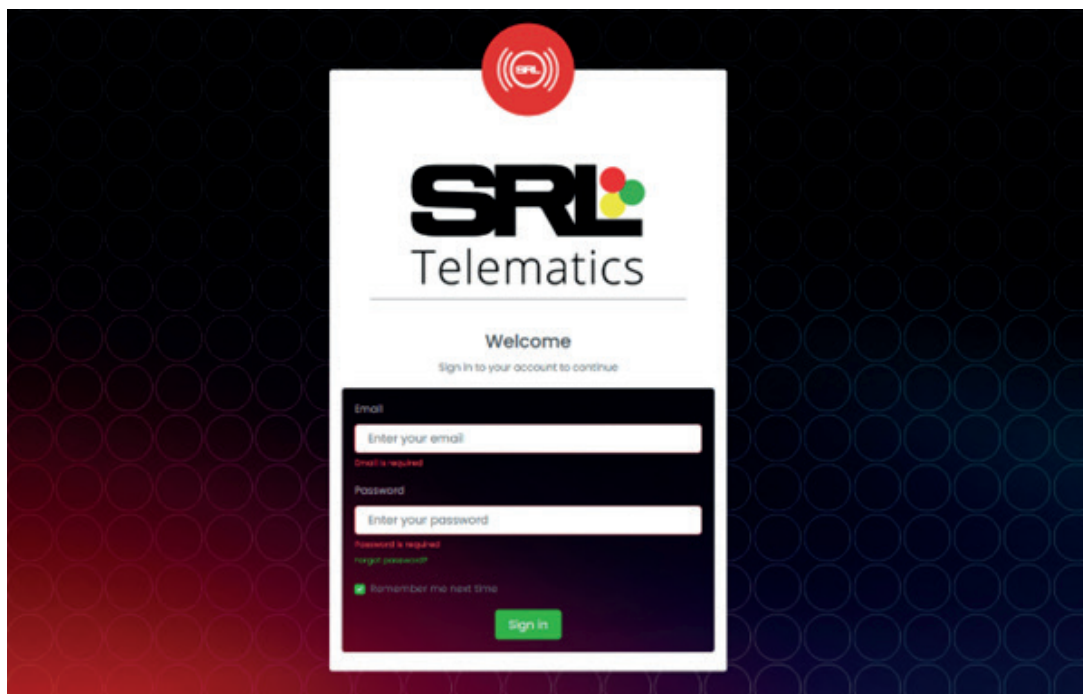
SRL

SRL
Telematics

Welcome

Sign in to your account to continue

Email

Enter your email

Email is required

Password

Enter your password

Password is required

Forgot password?

Remember me next time

Sign in